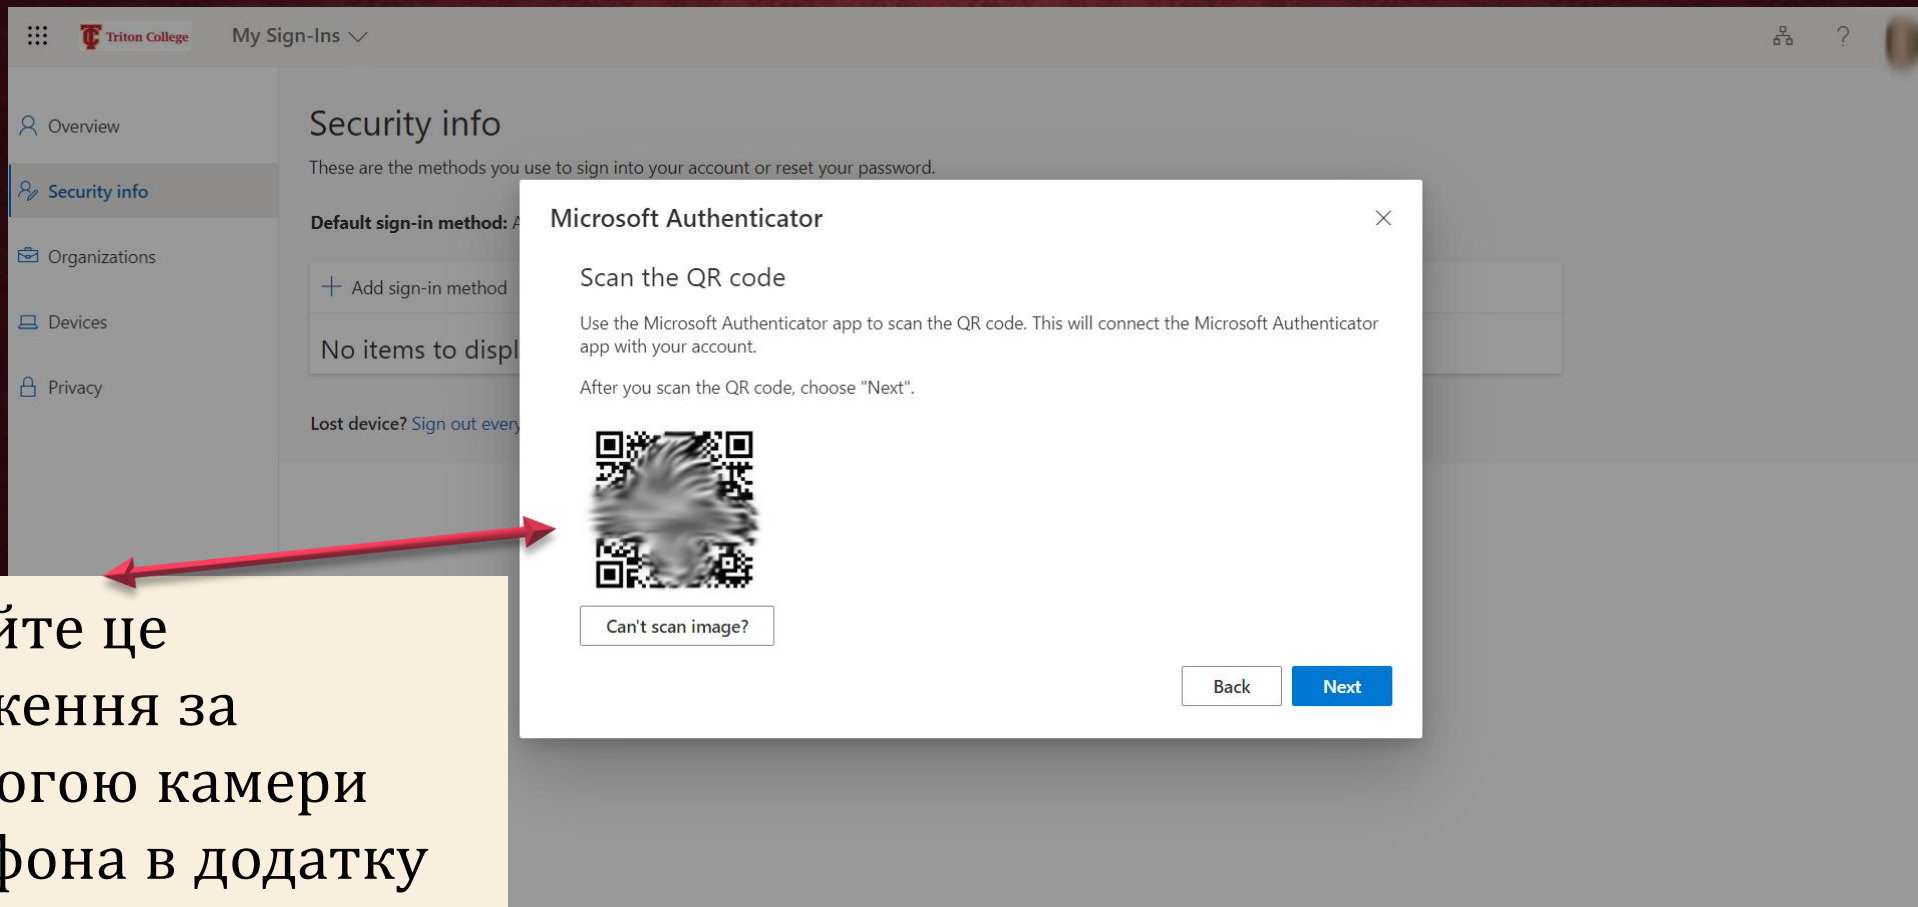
Triton College My Sign-Ins

Overview
Security info
Organizations
Devices
Privacy

Security info
These are the methods you use to sign into your account or reset your password.

Default sign-in method: A

+ Add sign-in method

No items to displ

Lost device? Sign out every

Microsoft Authenticator

Scan the QR code

Use the Microsoft Authenticator app to scan the QR code. This will connect the Microsoft Authenticator app with your account.

After you scan the QR code, choose "Next".

Can't scan image?

Back
Next

йте це
ження за
огою камери
фона в додатку